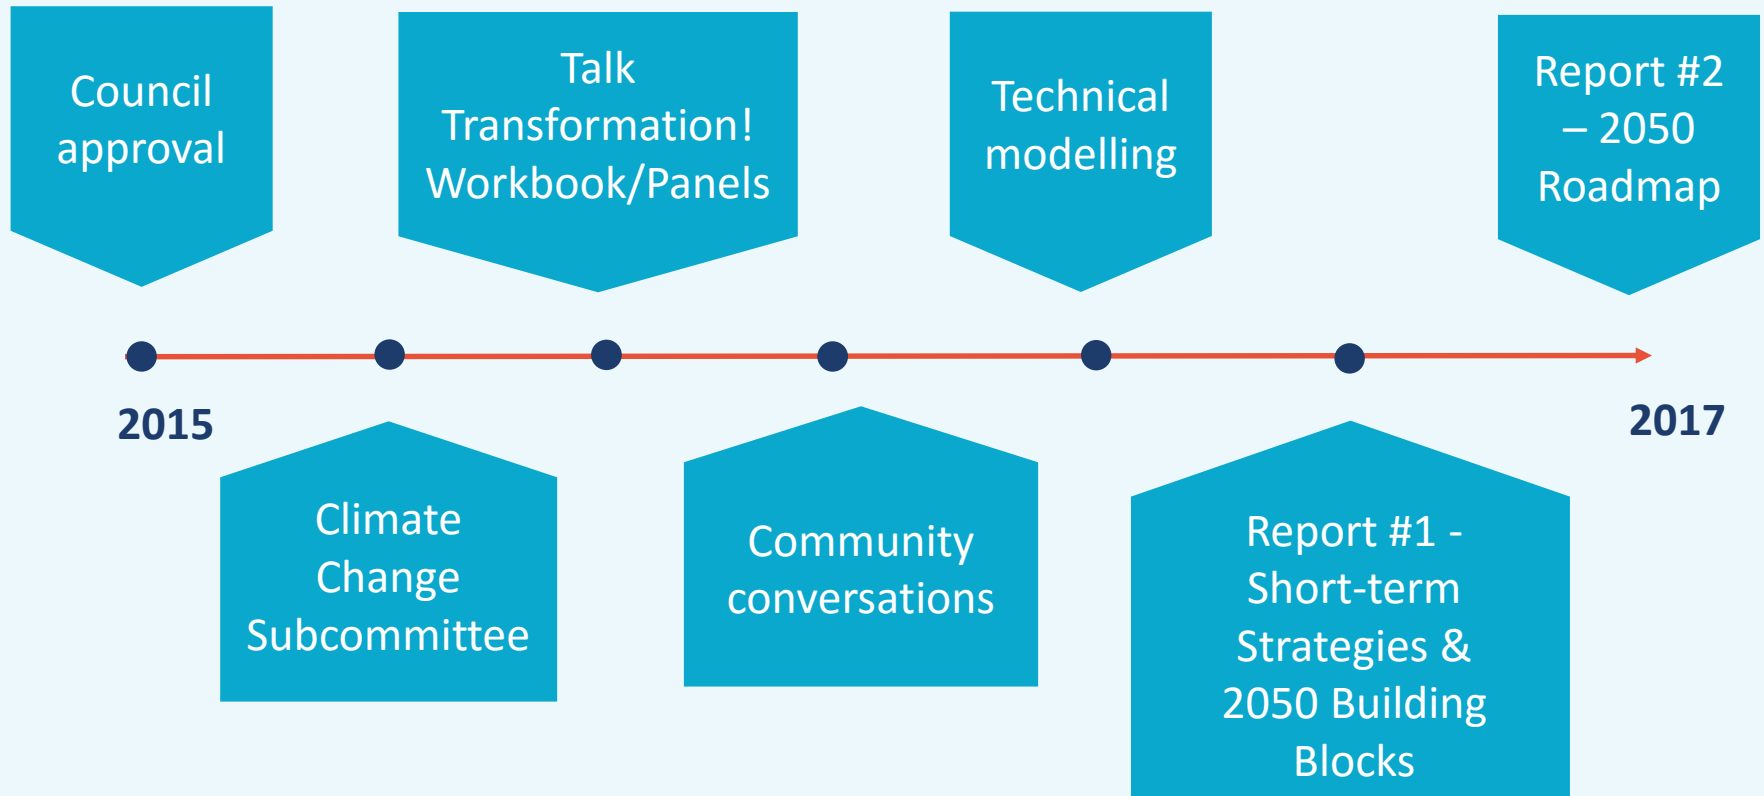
Council approval

Talk Transformation! Workbook/Panels

Technical modelling

Report #2 – 2050 Roadmap

2015

2017

Climate Change Subcommittee

Community conversations

Report #1 - Short-term Strategies & 2050 Building Blocks